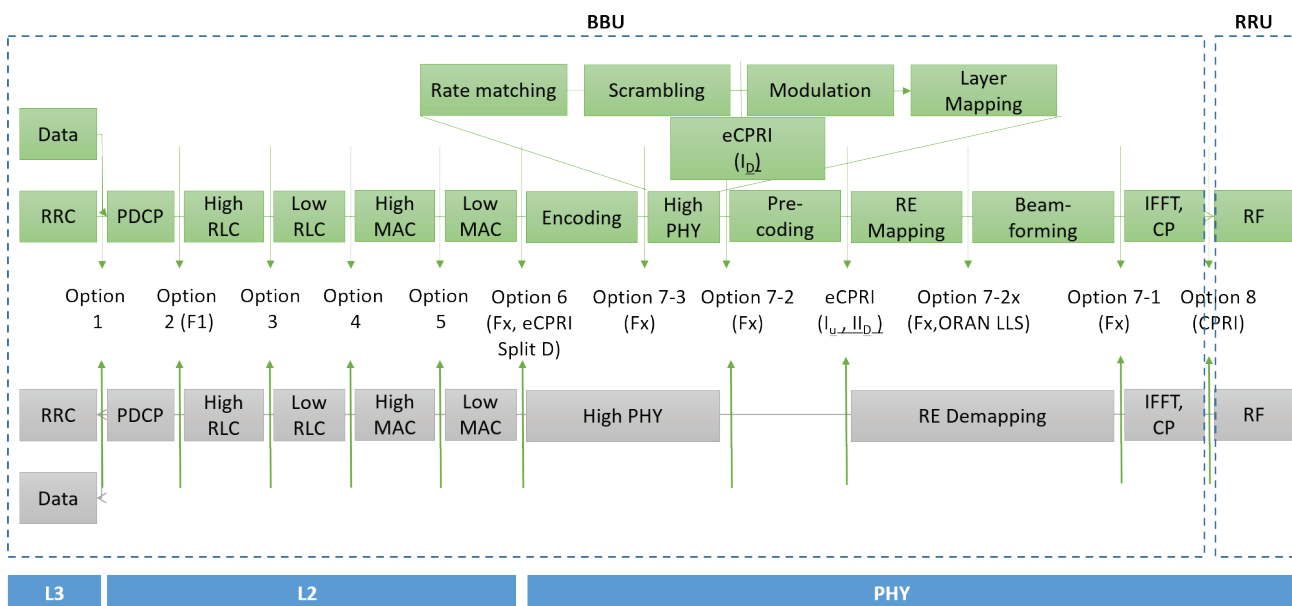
BBU

RRU

Rate matching

Scrambling

Modulation

Layer Mapping

Data

eCPRI ($I_D$)

RRC

PDCP

High RLC

Low RLC

High MAC

Low MAC

Encoding

High PHY

Pre-coding

RE Mapping

Beam-forming

IFFT, CP

RF

Option 1

Option 2 (F1)

Option 3

Option 4

Option 5

Option 6 (Fx, eCPRI Split D)

Option 7-3 (Fx)

Option 7-2 (Fx)

eCPRI ($I_U$ , $II_D$ )

Option 7-2x (Fx,ORAN LLS)

Option 7-1 (Fx)

Option 8 (CPRI)

RRC

PDCP

High RLC

Low RLC

High MAC

Low MAC

High PHY

RE Demapping

IFFT, CP

RF

Data

L3

L2

PHY